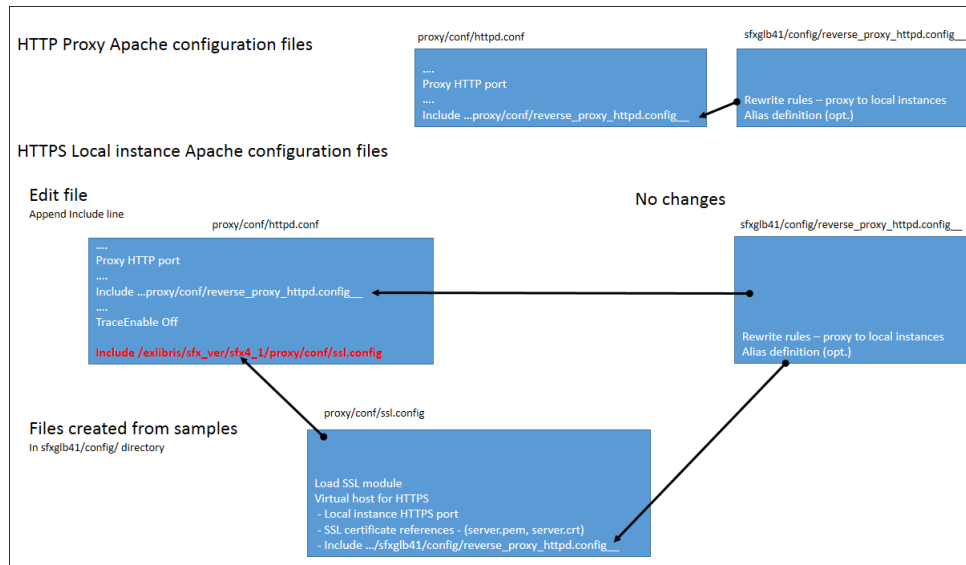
HTTP Proxy Apache configuration files

proxy/conf/httpd.conf

....
Proxy HTTP port
....
Include ...proxy/conf/reverse_proxy_httpd.config__

sfxglb41/config/reverse_proxy_httpd.config__

Rewrite rules – proxy to local instances
Alias definition (opt.)

HTTPS Local instance Apache configuration files

Edit file
Append Include line

proxy/conf/httpd.conf

....
Proxy HTTP port
....
Include ...proxy/conf/reverse_proxy_httpd.config__
....
TraceEnable Off

Include /exlibris/sfx_ver/sfx4_1/proxy/conf/ssl.config

No changes

sfxglb41/config/reverse_proxy_httpd.config__

Rewrite rules – proxy to local instances
Alias definition (opt.)

Files created from samples
In sfxglb41/config/ directory

proxy/conf/ssl.config

Load SSL module
Virtual host for HTTPS
- Local instance HTTPS port
- SSL certificate references - (server.pem, server.crt)
- Include .../sfxglb41/config/reverse_proxy_httpd.config__